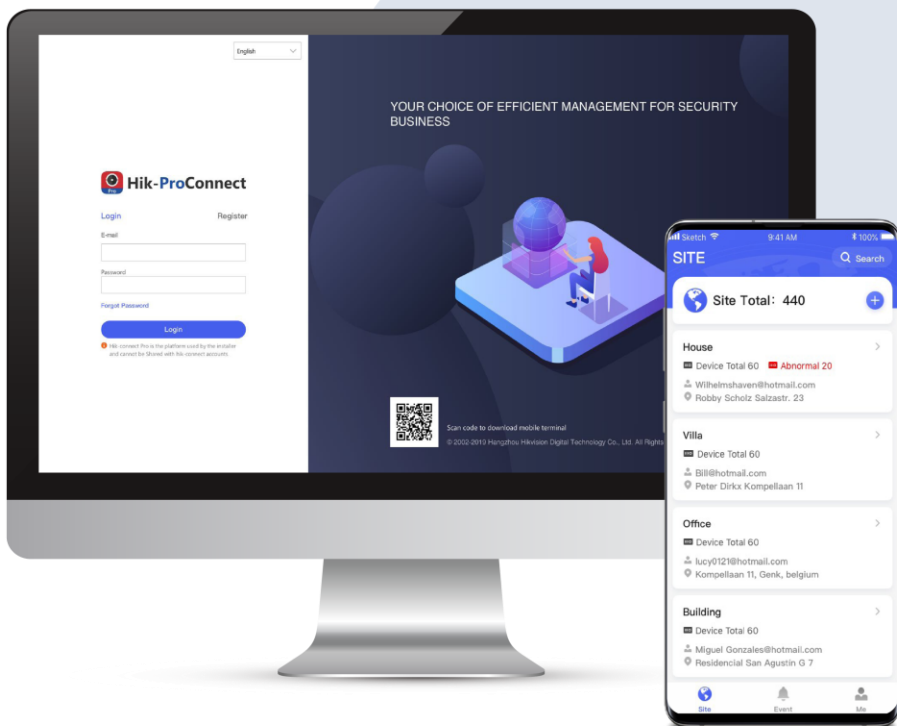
English

Hik-ProConnect

Login Register

E-mail

Password

Forgot Password

Login

Hik-connect Pro is the platform used by the installer and cannot be Shared with hik-connect accounts

YOUR CHOICE OF EFFICIENT MANAGEMENT FOR SECURITY BUSINESS

Scan code to download mobile terminal

© 2002-2019 Hangzhou Hikvision Digital Technology Co., Ltd. All Rights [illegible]

Sketch 9:41 AM 100%

SITE

Search

Site Total: 440

House
Device Total 60 Abnormal 20
Wilhelmshaven@hotmail.com
Robby Scholz Salzastr. 23

Villa
Device Total 60
Bill@hotmail.com
Peter Dirkx Kompellaan 11

Office
Device Total 60
lucy0121@hotmail.com
Kompellaan 11, Genk, belgium

Building
Device Total 60
Miguel Gonzales@hotmail.com
Residencial San Agustin G 7

Site Event Me